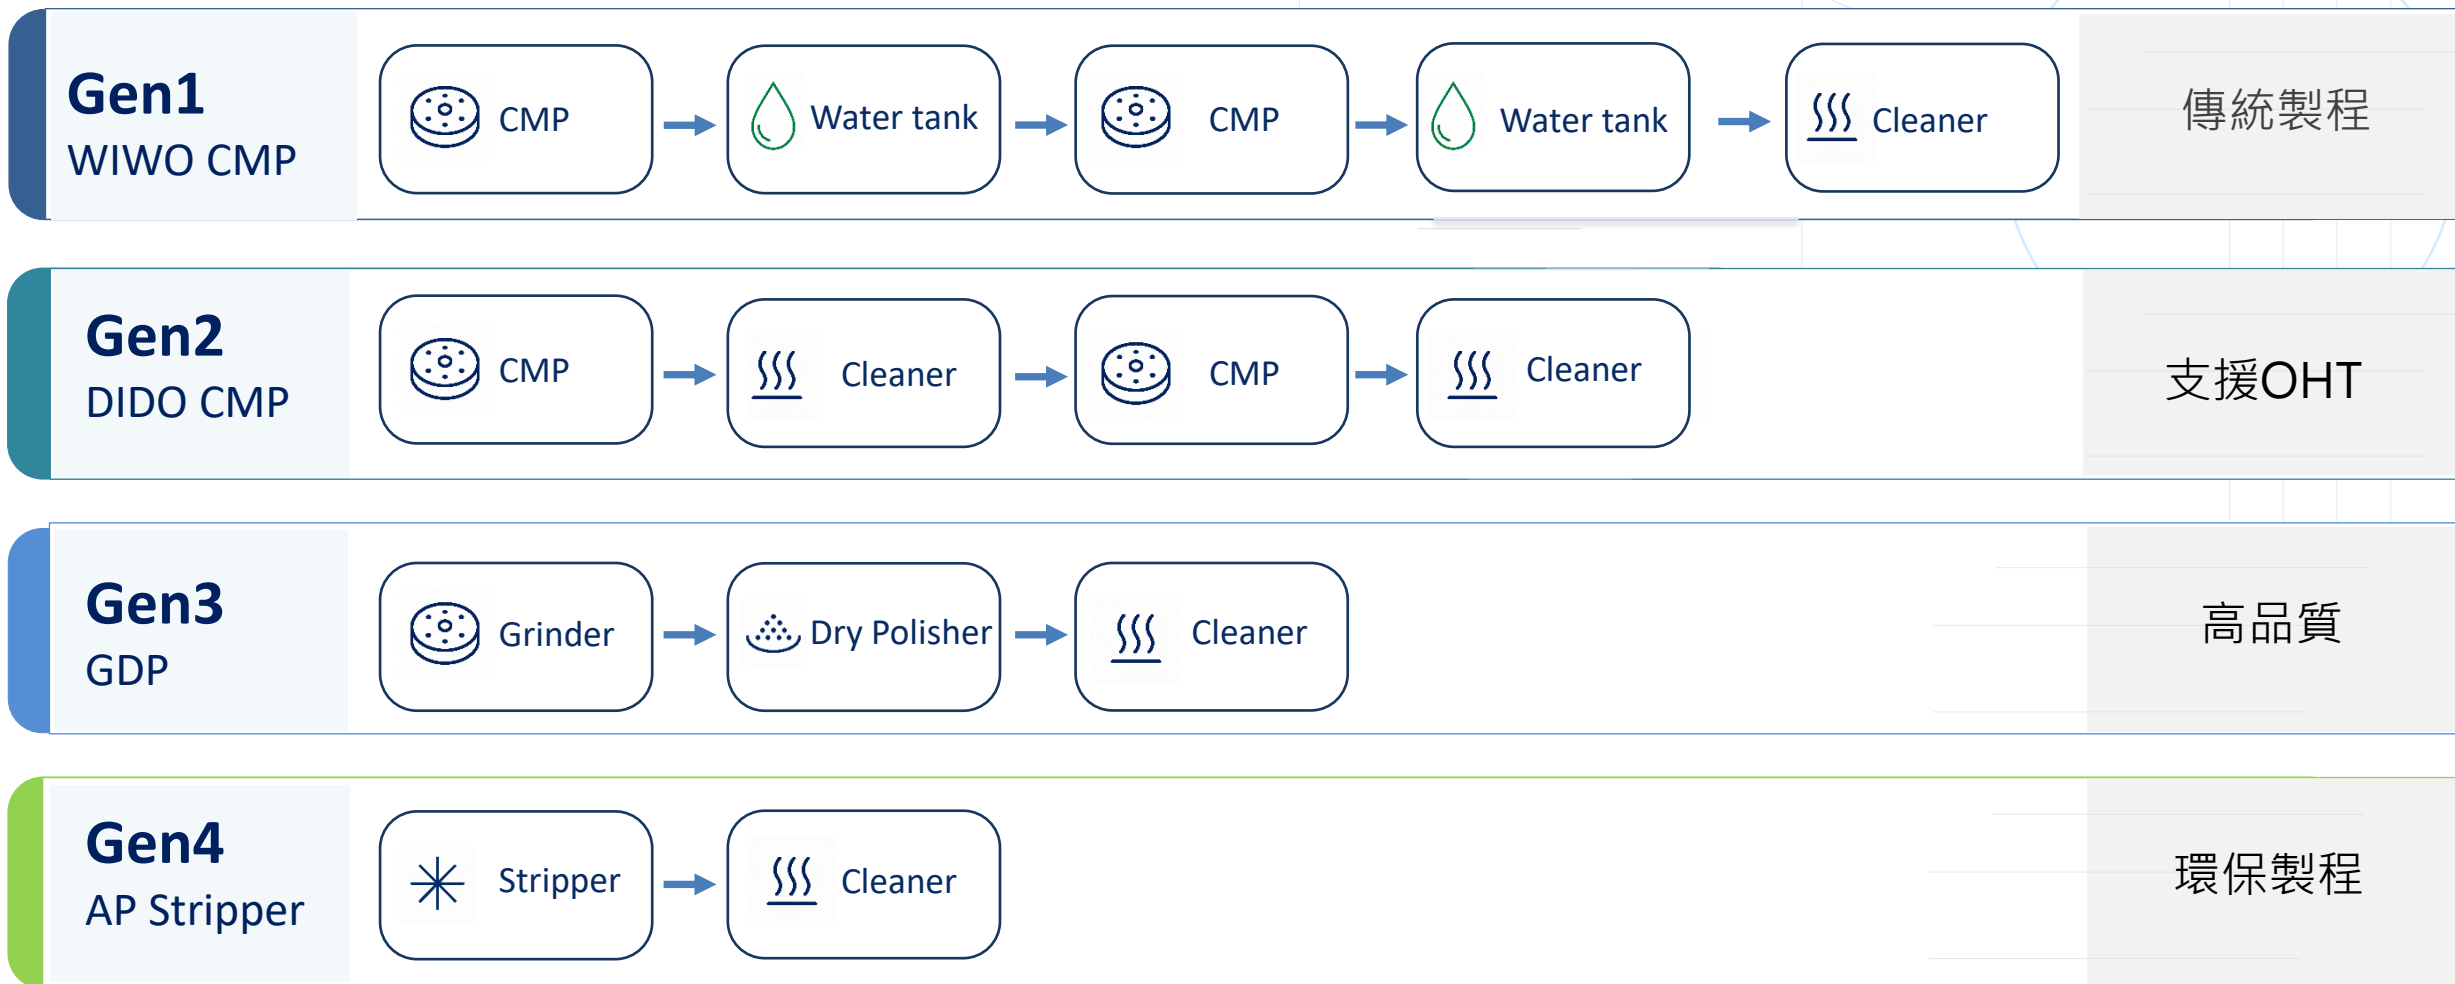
Gen1
WIWO CMP

CMP → Water tank → CMP → Water tank → Cleaner

傳統製程

Gen2
DIDO CMP

CMP → Cleaner → CMP → Cleaner

支援OHT

Gen3
GDP

Grinder → Dry Polisher → Cleaner

高品質

Gen4
AP Stripper

Stripper → Cleaner

環保製程